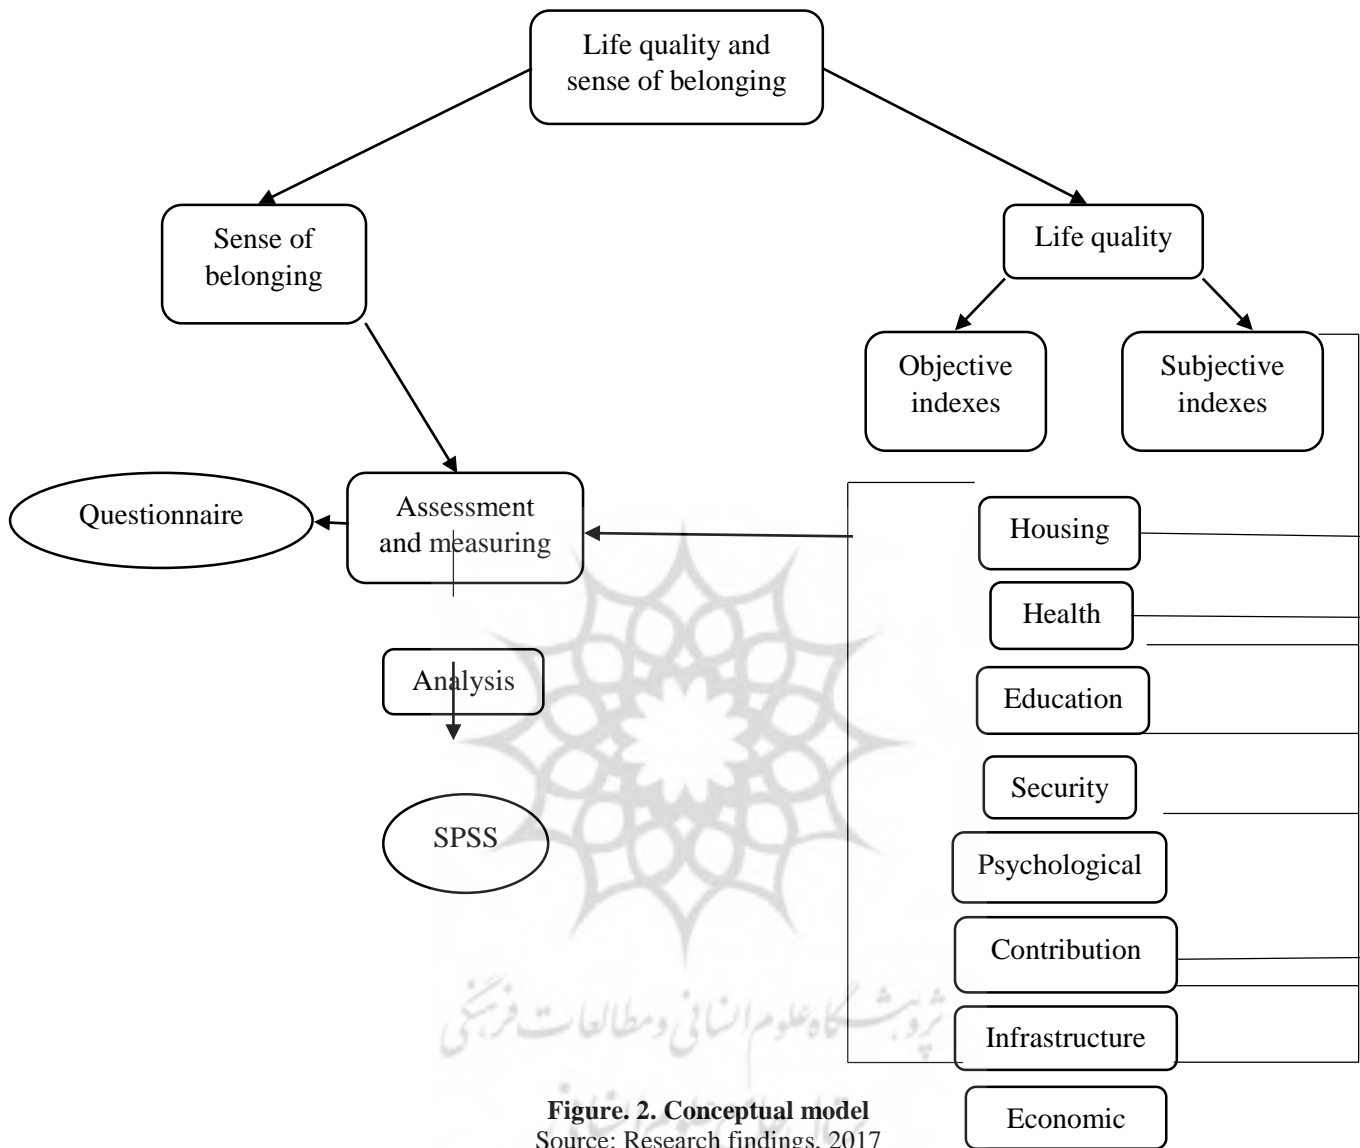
Life quality and sense of belonging

Sense of belonging

Life quality

Objective indexes

Subjective indexes

Questionnaire

Assessment and measuring

Housing

Health

Analysis

Education

Security

SPSS

Psychological

Contribution

پژوهشگاه علوم انسانی و مطالعات فرهنگی

Infrastructure

Economic

**Figure. 2. Conceptual model**
Source: Research findings, 2017